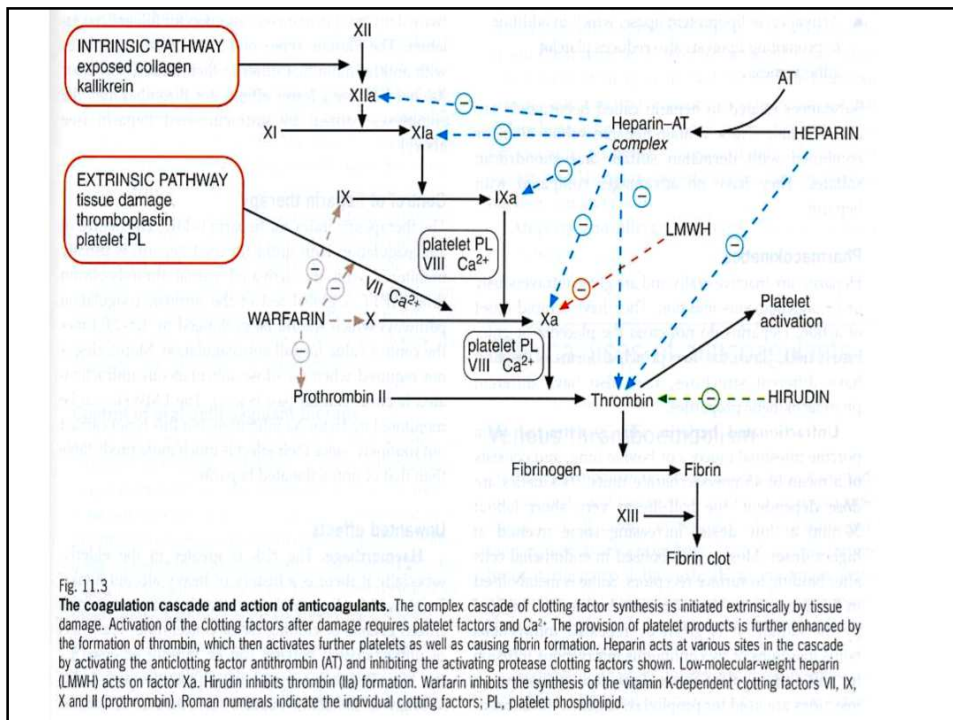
INTRINSIC PATHWAY
exposed collagen
kallikrein

XII

XIIa

XI

XIa

AT

Heparin–AT complex

HEPARIN

EXTRINSIC PATHWAY
tissue damage
thromboplastin
platelet PL

IX

IXa

LMWH

platelet PL
VIII $Ca^{2+}$

VII $Ca^{2+}$

WARFARIN

X

Xa

Platelet activation

platelet PL
VIII $Ca^{2+}$

Prothrombin II

Thrombin

HIRUDIN

Fibrinogen

Fibrin

XIII

Fibrin clot

Fig. 11.3
The coagulation cascade and action of anticoagulants. The complex cascade of clotting factor synthesis is initiated extrinsically by tissue damage. Activation of the clotting factors after damage requires platelet factors and $Ca^{2+}$. The provision of platelet products is further enhanced by the formation of thrombin, which then activates further platelets as well as causing fibrin formation. Heparin acts at various sites in the cascade by activating the anticlotting factor antithrombin (AT) and inhibiting the activating protease clotting factors shown. Low-molecular-weight heparin (LMWH) acts on factor Xa. Hirudin inhibits thrombin (IIa) formation. Warfarin inhibits the synthesis of the vitamin K-dependent clotting factors VII, IX, X and II (prothrombin). Roman numerals indicate the individual clotting factors; PL, platelet phospholipid.